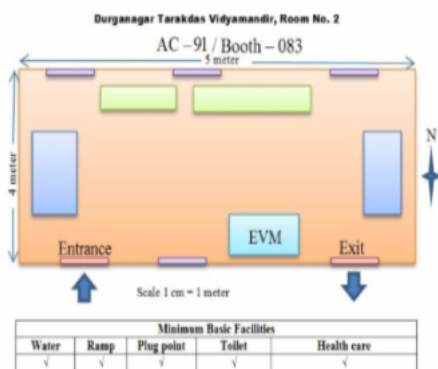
Durganagar Tarakdas Vidyamandir, Room No. 2

AC – 91 / Booth – 083

5 meter

4 meter

N

EVM

Entrance

Exit

Scale 1 cm = 1 meter

| Minimum Basic Facilities | | | | |
|---|---|---|---|---|
| Water | Ramp | Plug point | Toilet | Health care |
| √ | √ | √ | √ | √ |